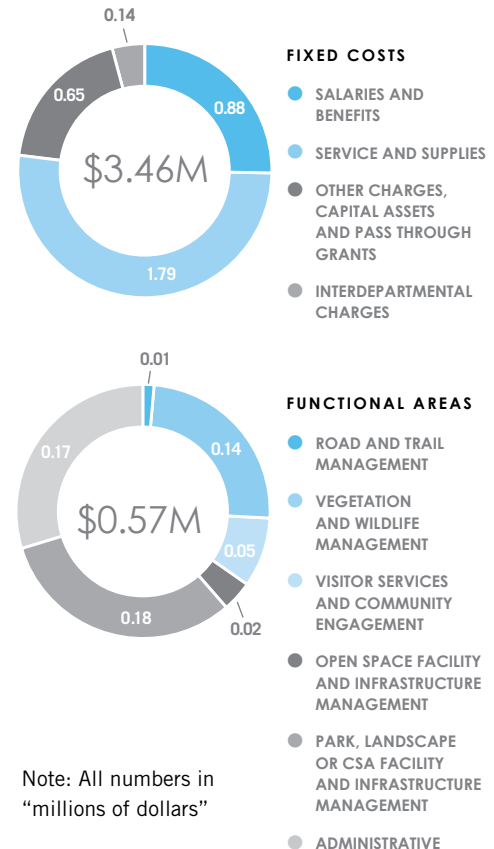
0.14

0.88

0.65

$3.46M

1.79

FIXED COSTS

SALARIES AND BENEFITS

SERVICE AND SUPPLIES

OTHER CHARGES, CAPITAL ASSETS AND PASS THROUGH GRANTS

INTERDEPARTMENTAL CHARGES

0.01

0.17

0.14

$0.57M

0.05

0.18

0.02

FUNCTIONAL AREAS

ROAD AND TRAIL MANAGEMENT

VEGETATION AND WILDLIFE MANAGEMENT

VISITOR SERVICES AND COMMUNITY ENGAGEMENT

OPEN SPACE FACILITY AND INFRASTRUCTURE MANAGEMENT

PARK, LANDSCAPE OR CSA FACILITY AND INFRASTRUCTURE MANAGEMENT

ADMINISTRATIVE

Note: All numbers in "millions of dollars"